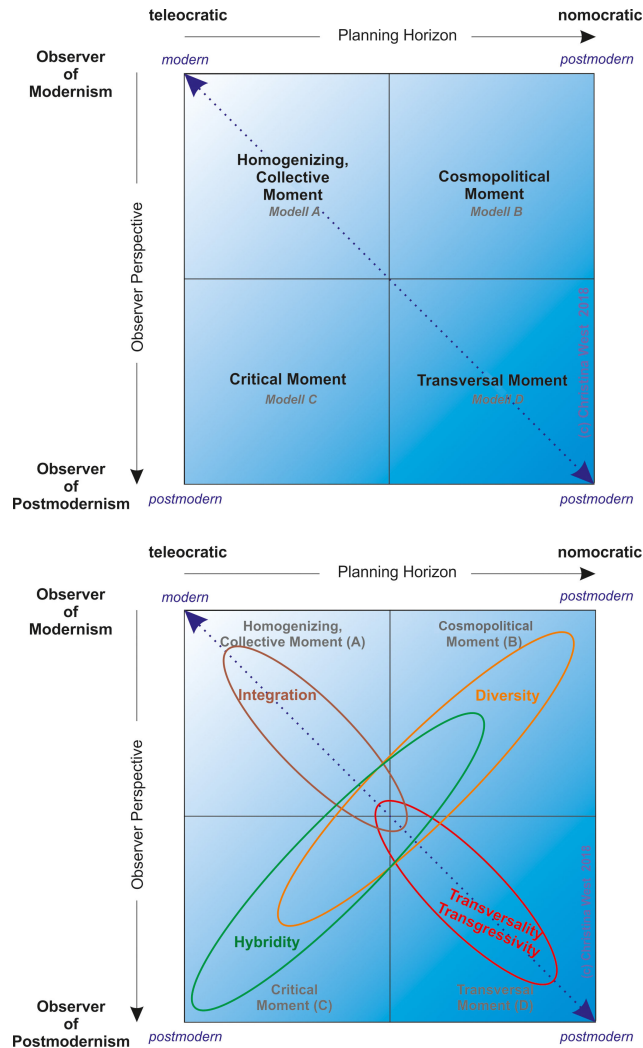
teleocratic

Planning Horizon

nomocratic

Observer of Modernism

modern

postmodern

Observer Perspective

Homogenizing, Collective Moment
Modell A

Cosmopolitical Moment
Modell B

Critical Moment
Modell C

Transversal Moment
Modell D

(c) Christine Wood 2010

Observer of Postmodernism

postmodern

postmodern

teleocratic

Planning Horizon

nomocratic

Observer of Modernism

modern

postmodern

Observer Perspective

Homogenizing, Collective Moment (A)

Cosmopolitical Moment (B)

Integration

Diversity

Hybridity

Transversality Transgressivity

Critical Moment (C)

Transversal Moment (D)

(c) Christine Wood 2010

Observer of Postmodernism

postmodern

postmodern